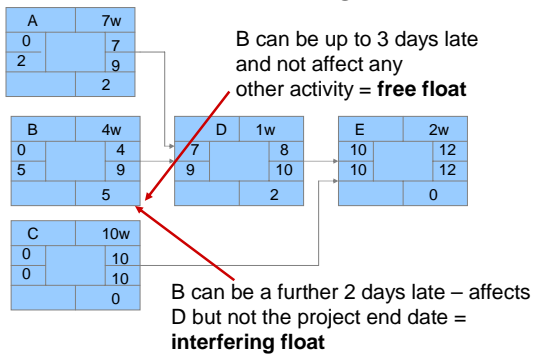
| A | 7w |
|---|---|
| 0 | 7 |
| 2 | 9 |
| | 2 |

B can be up to 3 days late and not affect any other activity = **free float**

| B | 4w |
|---|---|
| 0 | 4 |
| 5 | 9 |
| | 5 |

| D | 1w |
|---|---|
| 7 | 8 |
| 9 | 10 |
| | 2 |

| E | 2w |
|---|---|
| 10 | 12 |
| 10 | 12 |
| | 0 |

| C | 10w |
|---|---|
| 0 | 10 |
| 0 | 10 |
| | 0 |

B can be a further 2 days late – affects D but not the project end date = **interfering float**